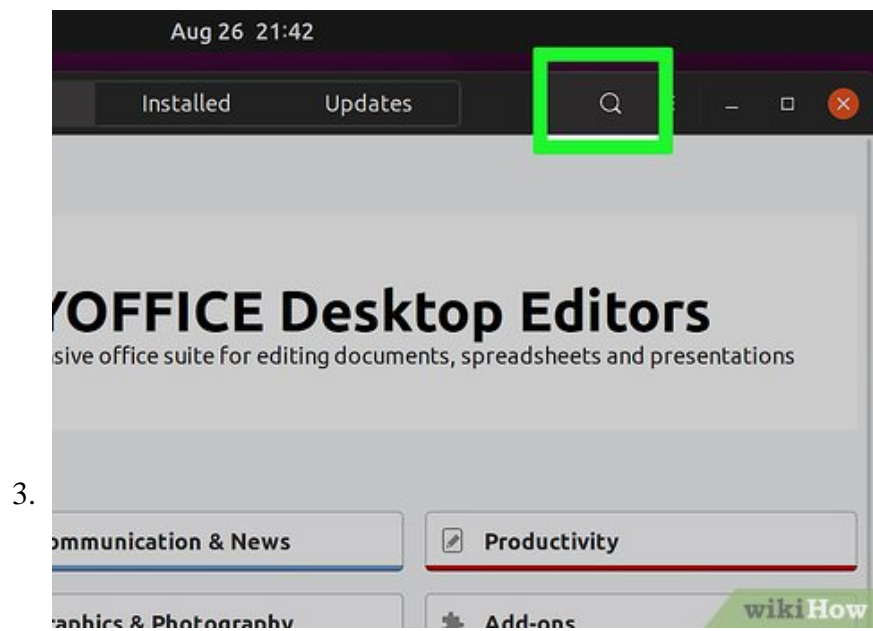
Aug 26 21:42

Installed

Updates

YOFFICE Desktop Editors

sive office suite for editing documents, spreadsheets and presentations

3.

ommunication & News

Productivity

raphics & Photography

Add-ons

wikiHow